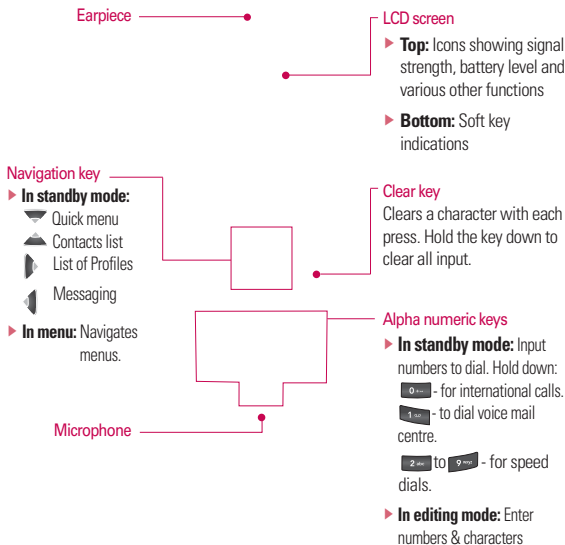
Earpiece

LCD screen

▶ **Top:** Icons showing signal strength, battery level and various other functions

▶ **Bottom:** Soft key indications

Navigation key

▶ **In standby mode:**

Quick menu

Contacts list

List of Profiles

Messaging

▶ **In menu:** Navigates menus.

Clear key

Clears a character with each press. Hold the key down to clear all input.

Alpha numeric keys

▶ **In standby mode:** Input numbers to dial. Hold down:

0 - for international calls.

1 - to dial voice mail centre.

2 to 9 - for speed dials.

▶ **In editing mode:** Enter numbers & characters

Microphone